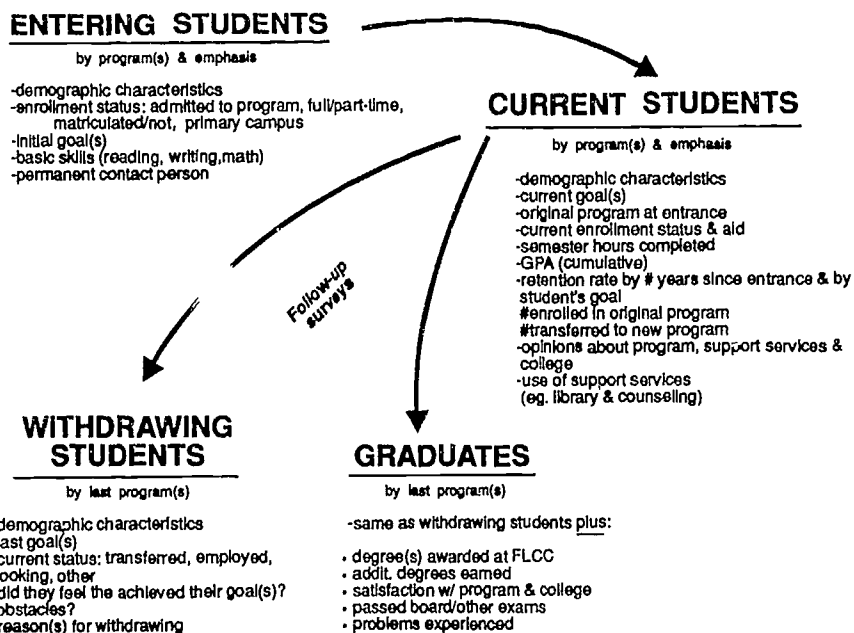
ENTERING STUDENTS

by program(s) & emphasis

-demographic characteristics
-enrollment status: admitted to program, full/part-time, matriculated/not, primary campus
-initial goal(s)
-basic skills (reading, writing,math)
-permanent contact person

CURRENT STUDENTS

by program(s) & emphasis

-demographic characteristics
-current goal(s)
-original program at entrance
-current enrollment status & aid
-semester hours completed
-GPA (cumulative)
-retention rate by # years since entrance & by student's goal
#enrolled in original program
#transferred to new program
-opinions about program, support services & college
-use of support services (eg. library & counseling)

Follow-up surveys

WITHDRAWING STUDENTS

by last program(s)

demographic characteristics
ast goal(s)
current status: transferred, employed, ooking, other
did they feel the achieved their goal(s)?
obstacles?
reason(s) for withdrawing

GRADUATES

by last program(s)

-same as withdrawing students plus:

• degree(s) awarded at FLCC
• addit. degrees earned
• satisfaction w/ program & college
• passed board/other exams
• problems experienced